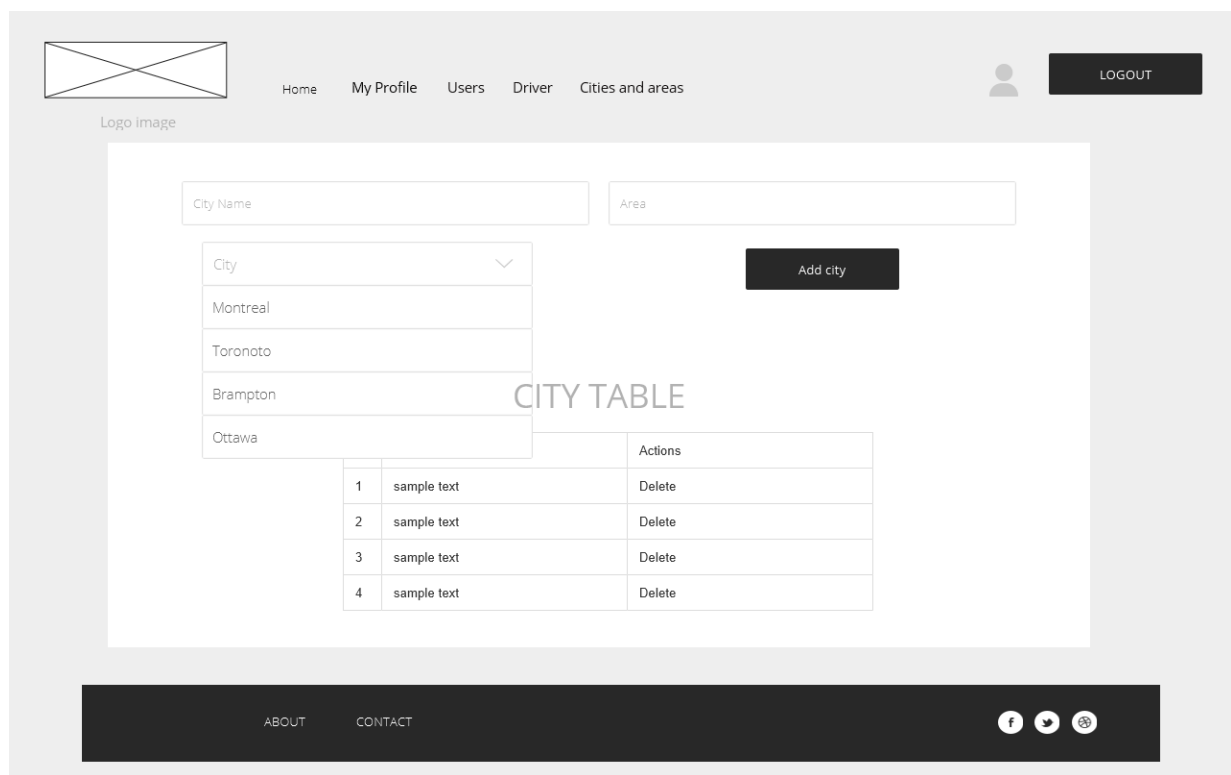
Home My Profile Users Driver Cities and areas

LOGOUT

Logo image

City Name

Area

City

Montreal

Toronoto

Brampton

Ottawa

Add city

CITY TABLE

| | | Actions |
|---|---|---|
| 1 | sample text | Delete |
| 2 | sample text | Delete |
| 3 | sample text | Delete |
| 4 | sample text | Delete |

ABOUT CONTACT

f